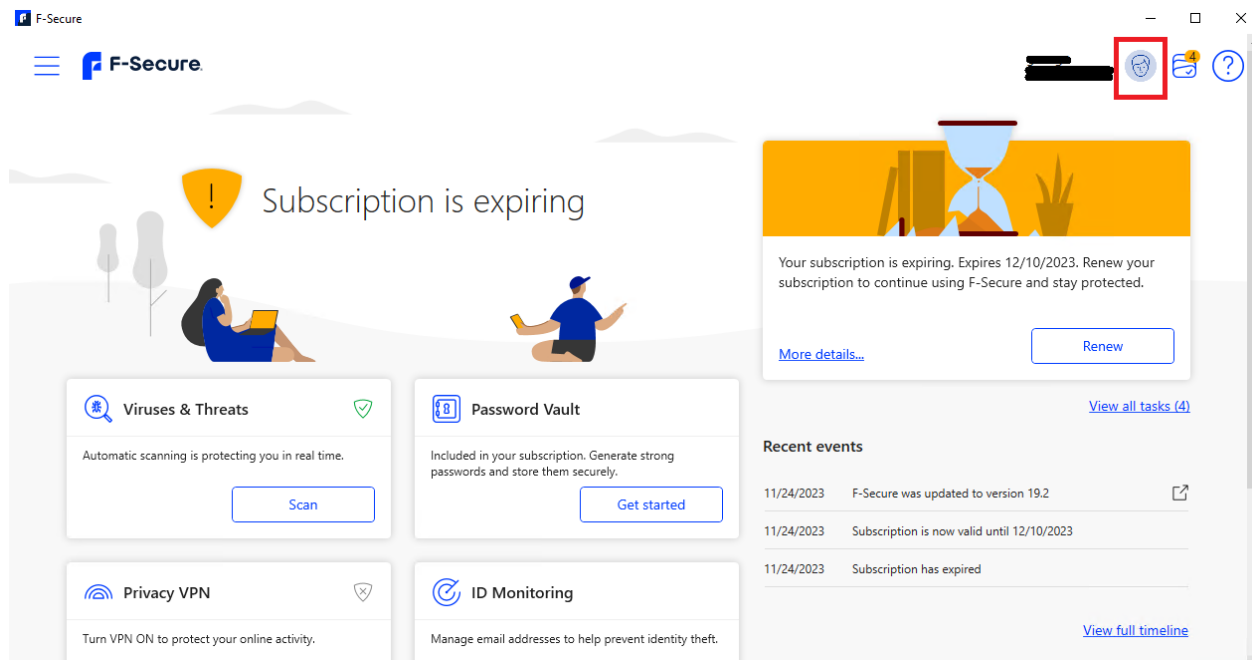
F-Secure

F-Secure.

4

?

Subscription is expiring

Your subscription is expiring. Expires 12/10/2023. Renew your subscription to continue using F-Secure and stay protected.

More details...

Renew

Viruses & Threats

Automatic scanning is protecting you in real time.

Scan

Password Vault

Included in your subscription. Generate strong passwords and store them securely.

Get started

View all tasks (4)

Recent events

| | |
|---|---|
| 11/24/2023 | F-Secure was updated to version 19.2 |
| 11/24/2023 | Subscription is now valid until 12/10/2023 |
| 11/24/2023 | Subscription has expired |

Privacy VPN

Turn VPN ON to protect your online activity.

ID Monitoring

Manage email addresses to help prevent identity theft.

View full timeline